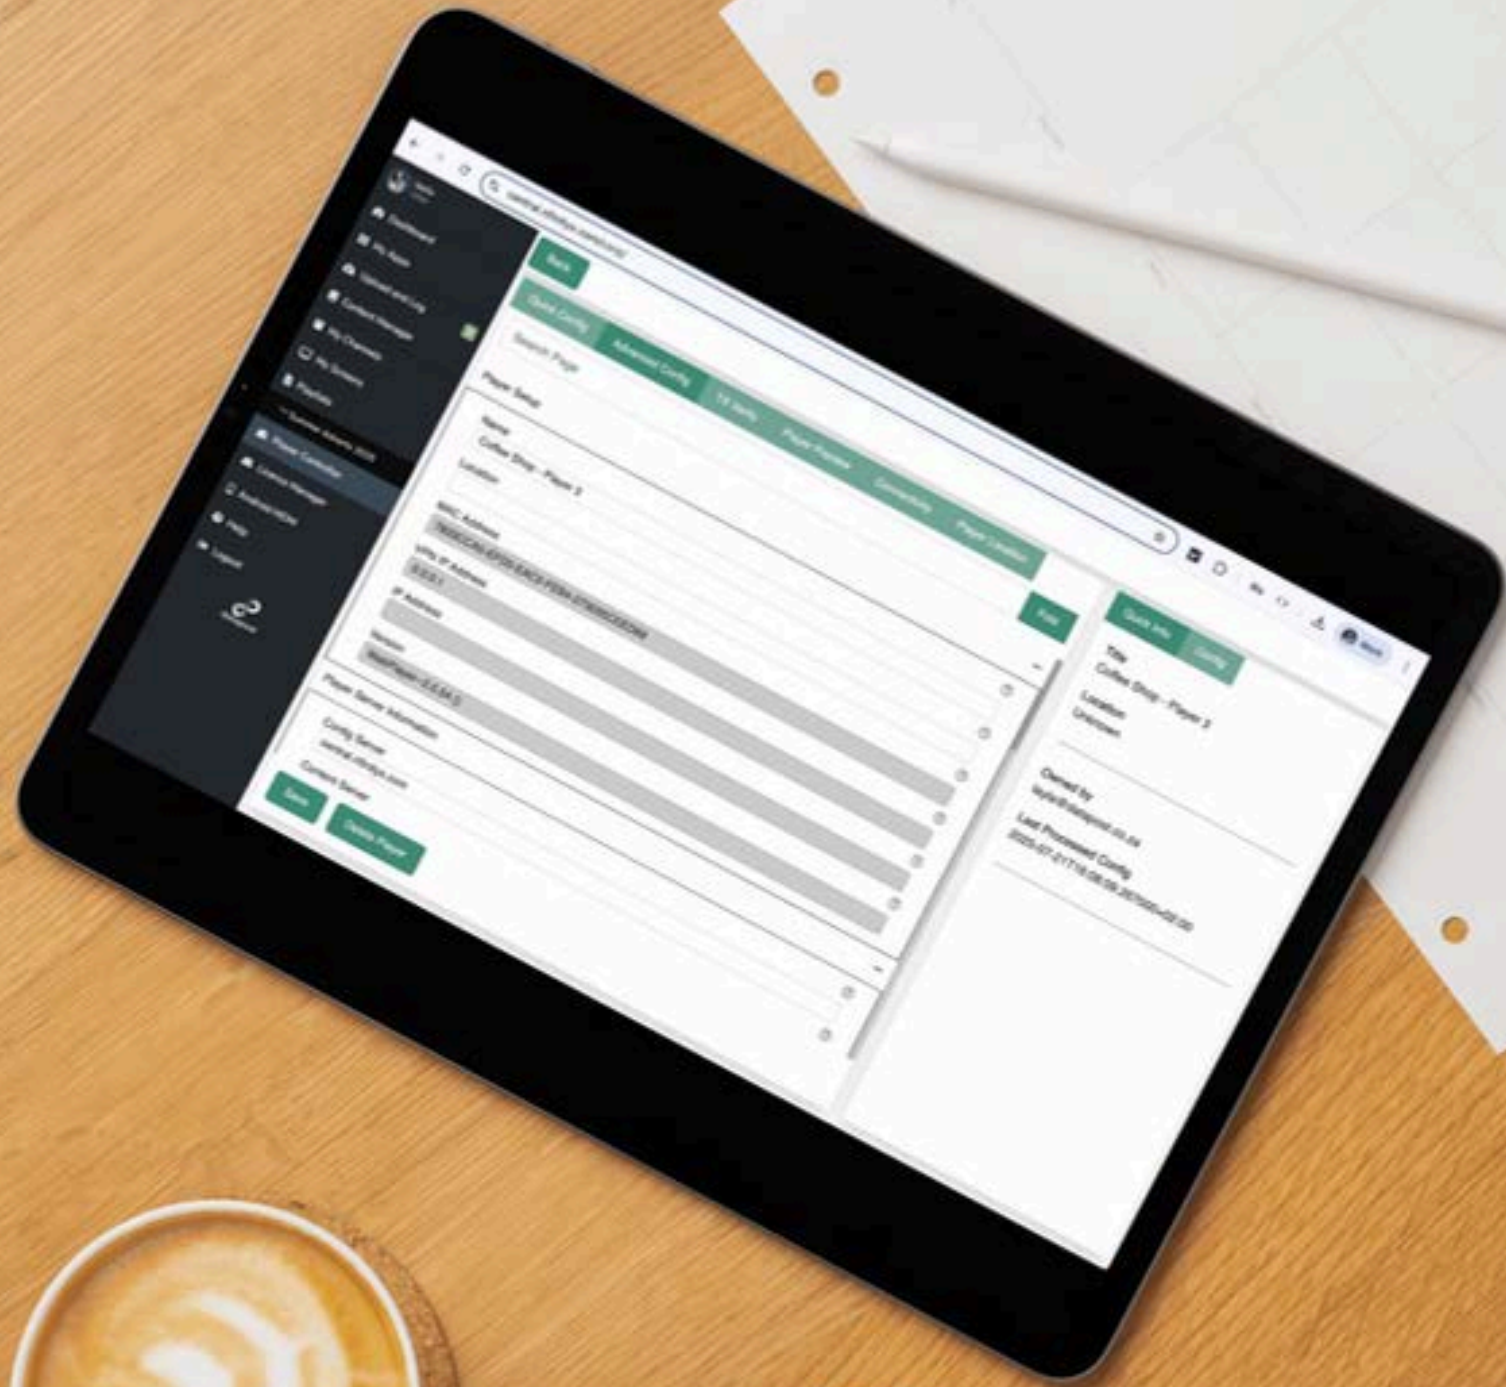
Dashboard
My Apps
Upload and Log
Content Manager
My Channels
My Screens
Playlists
Player Controller
Licence Manager
Android APKs
Help
Logout

Back
Quick Config
Advanced Config
TX Stats
Player Power
Connectivity
Player Location
Search Page
Player Setup
Name
Coffee Shop - Player 3
Location
MAC Address
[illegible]
Wifi IP Address
0.0.0.1
IP Address
Version
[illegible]
Player Server Information
Config Server
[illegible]
Content Server
Save
Delete Player
Ping

Quick Info
Config
Title
Coffee Shop - Player 3
Location
Unknown
Owned by
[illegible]
Last Processed Config
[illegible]